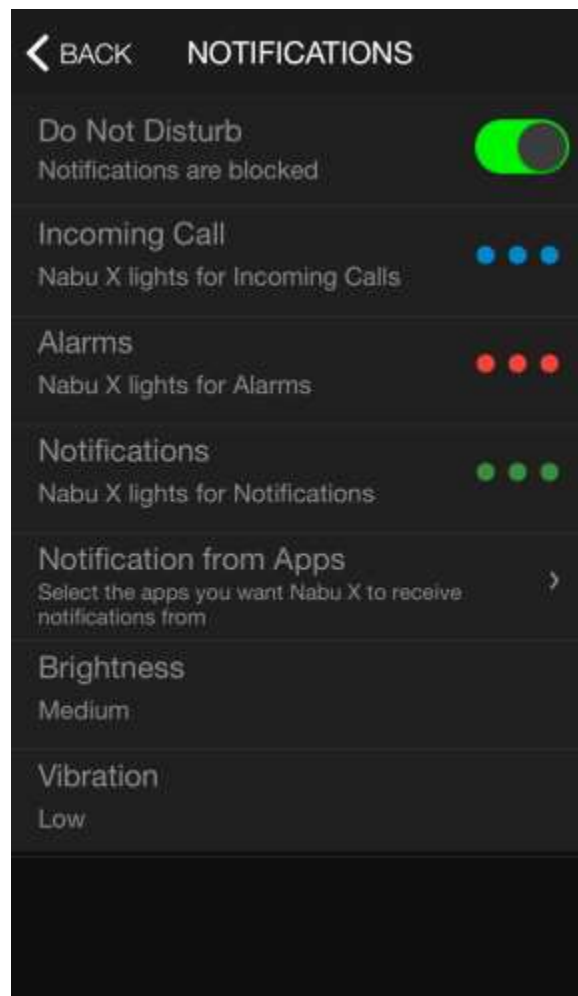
BACK NOTIFICATIONS

Do Not Disturb
Notifications are blocked

Incoming Call
Nabu X lights for Incoming Calls

Alarms
Nabu X lights for Alarms

Notifications
Nabu X lights for Notifications

Notification from Apps
Select the apps you want Nabu X to receive notifications from

Brightness
Medium

Vibration
Low